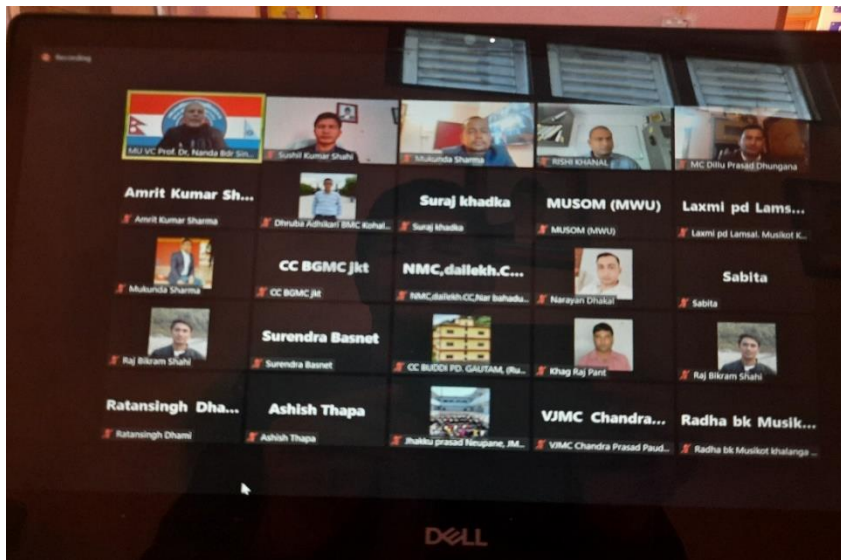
Recording

MU VC Prof. Dr. Nanda Bdr Sin...
Sushil Kumar Shahi
Mukunda Sharma
RISHI KHANAL
MC Dillu Prasad Dhungana

Amrit Kumar Sh...
Amrit Kumar Sharma
Dhruba Adhikari BMC Kohal...
Suraj khadka
Suraj khadka
MUSOM (MWU)
MUSOM (MWU)
Laxmi pd Lams...
Laxmi pd Lamsal. Musikot K...

Mukunda Sharma
CC BGMC jkt
CC BGMC jkt
NMC,dailekh.C...
NMC,dailekh.CC,Nar bahadu...
Narayan Dhakal
Sabita
Sabita

Raj Bikram Shahi
Surendra Basnet
Surendra Basnet
CC BUDDI PD. GAUTAM, (Ru...
Khag Raj Pant
Raj Bikram Shahi

Ratansingh Dha...
Ratansingh Dhami
Ashish Thapa
Ashish Thapa
Jhakku prasad Neupane, JM...
VJMC Chandra...
VJMC Chandra Prasad Paud...
Radha bk Musik...
Radha bk Musikot khalanga ...

DELL